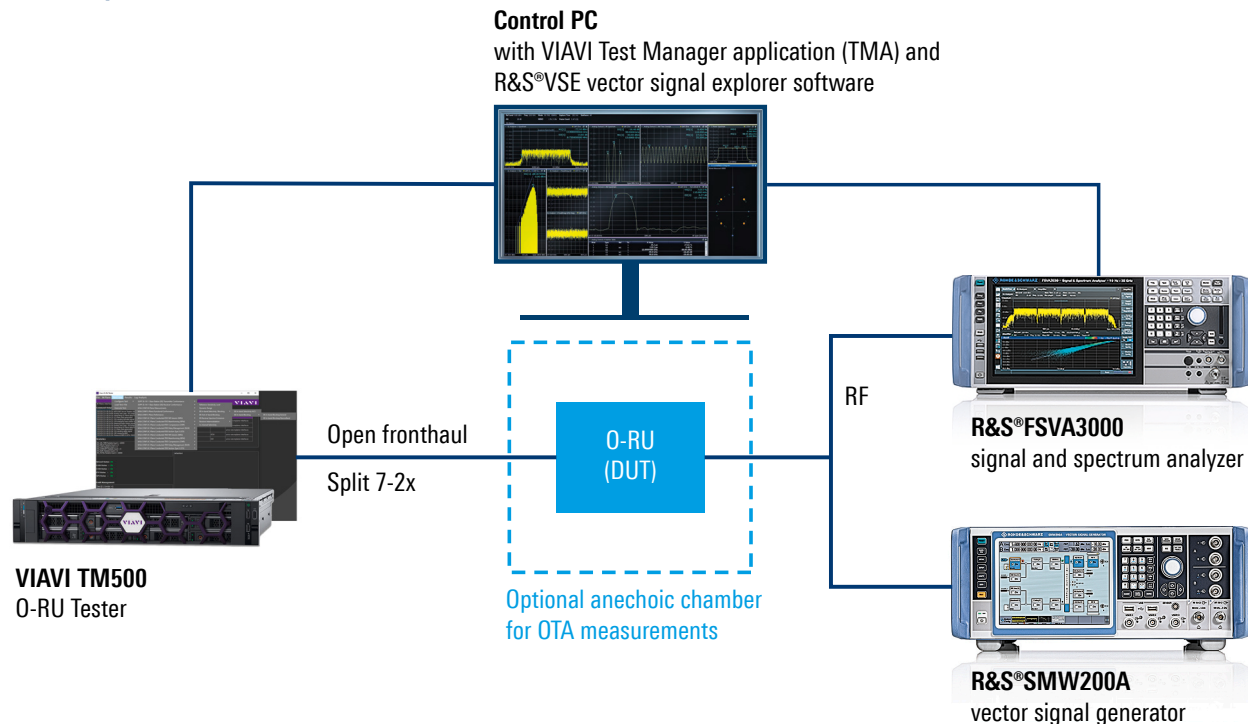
**Control PC**
with VIAVI Test Manager application (TMA) and R&S®VSE vector signal explorer software

RF

**R&S®FSVA3000**
signal and spectrum analyzer

Open fronthaul

Split 7-2x

O-RU
(DUT)

**VIAVI TM500**
O-RU Tester

Optional anechoic chamber for OTA measurements

**R&S®SMW200A**
vector signal generator